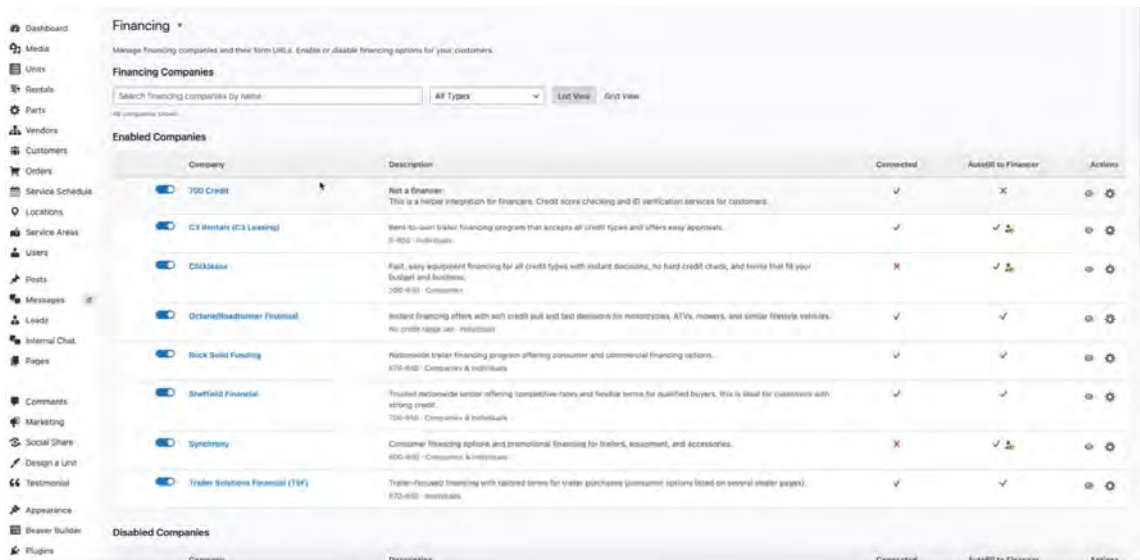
Dashboard
Media
Units
Rentals
Parts
Vendors
Customers
Orders
Service Schedule
Locations
Service Areas
Users
Posts
Messages
Leads
Internal Chat
Pages
Comments
Marketing
Social Share
Design a Unit
Testimonial
Appearance
Beaver Builder
Plugins

Financing

Manage financing companies and their form URLs. Enable or disable financing options for your customers.

Financing Companies

Search financing companies by name
All Types
List View
Grid View
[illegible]

Enabled Companies

| | Company | Description | Connected | Autofill to Financer | Actions |
|---|---|---|---|---|---|
| | 700 Credit | Not a financer. This is a helper integration for financers. Credit score checking and ID verification services for customers. | ✓ | ✕ | |
| | C3 Rentals (C3 Leasing) | Rent-to-own trailer financing program that accepts all credit types and offers easy approvals. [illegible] | ✓ | ✓ | |
| | Clicklease | Fast, easy equipment financing for all credit types with instant decisions, no hard credit check, and terms that fit your budget and business. 300-850 · Companies | ✕ | ✓ | |
| | Octane/Roadrunner Financial | Instant financing offers with soft credit pull and fast decisions for motorcycles, ATVs, mowers, and similar lifestyle vehicles. No credit range set · Individuals | ✓ | ✓ | |
| | Rock Solid Funding | Nationwide trailer financing program offering consumer and commercial financing options. 670-850 · Companies & Individuals | ✓ | ✓ | |
| | Sheffield Financial | Trusted nationwide lender offering competitive rates and flexible terms for qualified buyers, this is ideal for customers with strong credit. 700-850 · Companies & Individuals | ✓ | ✓ | |
| | Synchrony | Consumer financing options and promotional financing for trailers, equipment, and accessories. 600-850 · Companies & Individuals | ✕ | ✓ | |
| | Trailer Solutions Financial (TSF) | Trailer-focused financing with tailored terms for trailer purchases (consumer options listed on several dealer pages). 670-850 · Individuals | ✓ | ✓ | |

Disabled Companies

Company
Description
Connected
Autofill to Financer
Actions